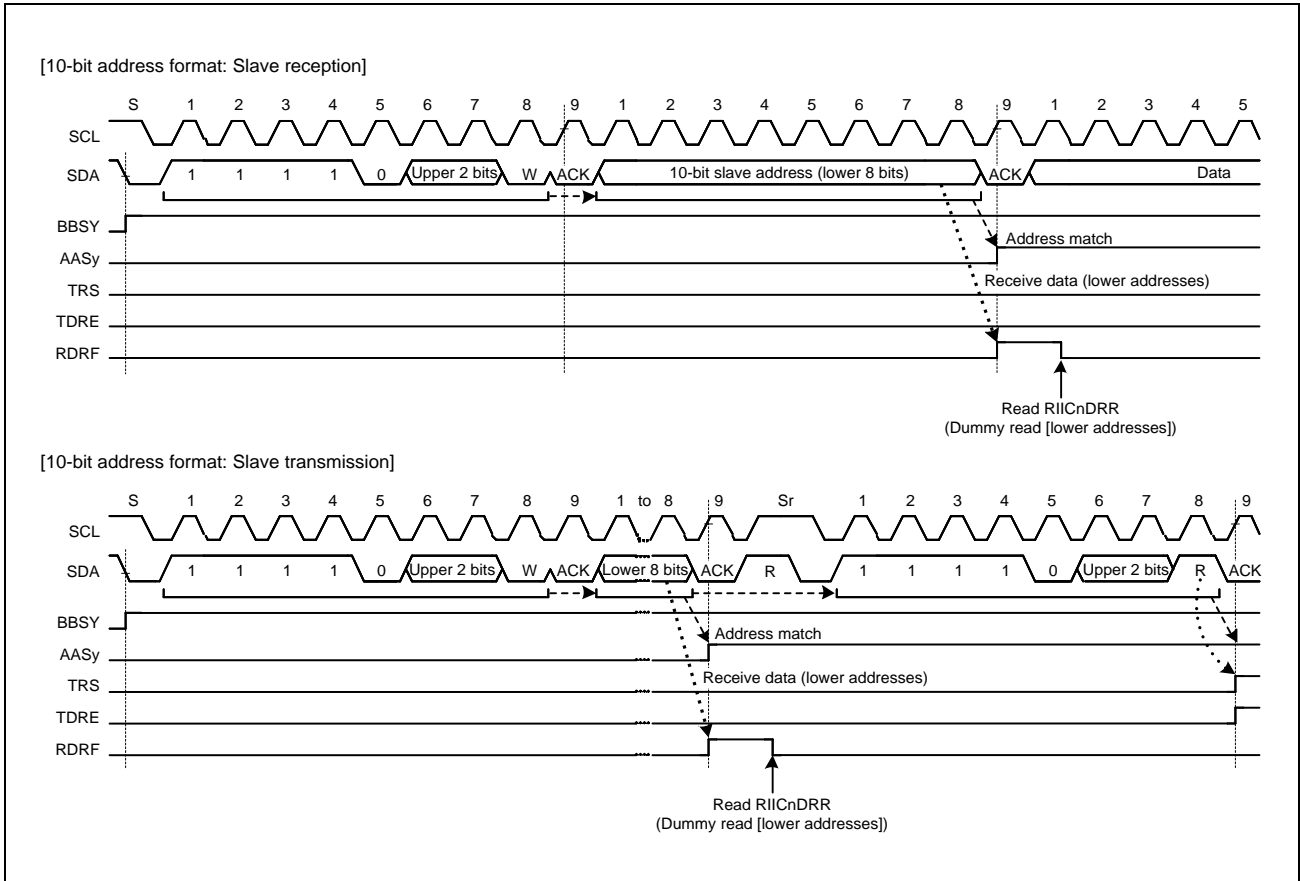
[10-bit address format: Slave reception]

S 1 2 3 4 5 6 7 8 9 1 2 3 4 5 6 7 8 9 1 2 3 4 5

SCL

SDA 1 1 1 1 0 Upper 2 bits W ACK 10-bit slave address (lower 8 bits) ACK Data

BBSY

Address match

AASy

Receive data (lower addresses)

TRS

TDRE

RDRF

Read RIICnDRR
(Dummy read [lower addresses])

[10-bit address format: Slave transmission]

S 1 2 3 4 5 6 7 8 9 1 to 8 9 Sr 1 2 3 4 5 6 7 8 9

SCL

SDA 1 1 1 1 0 Upper 2 bits W ACK Lower 8 bits ACK R 1 1 1 1 0 Upper 2 bits R ACK

BBSY

Address match

AASy

Receive data (lower addresses)

TRS

TDRE

RDRF

Read RIICnDRR
(Dummy read [lower addresses])